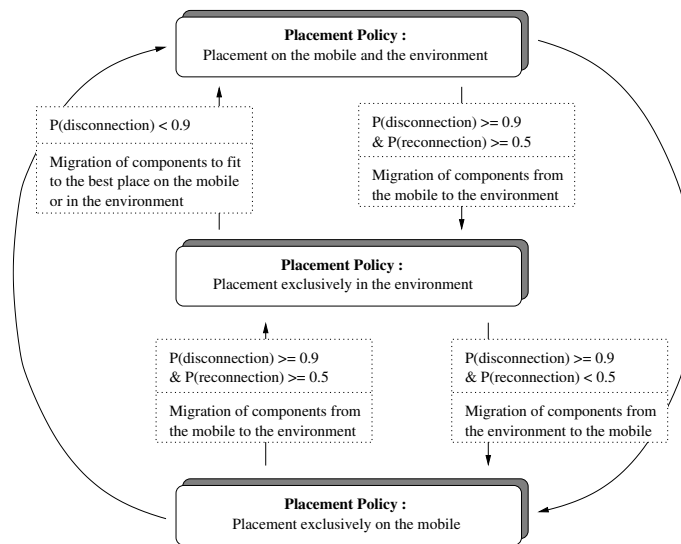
**Placement Policy :**
Placement on the mobile and the environment

P(disconnection) < 0.9

Migration of components to fit to the best place on the mobile or in the environment

P(disconnection) >= 0.9
& P(reconnection) >= 0.5

Migration of components from the mobile to the environment

**Placement Policy :**
Placement exclusively in the environment

P(disconnection) >= 0.9
& P(reconnection) >= 0.5

Migration of components from the mobile to the environment

P(disconnection) >= 0.9
& P(reconnection) < 0.5

Migration of components from the environment to the mobile

**Placement Policy :**
Placement exclusively on the mobile